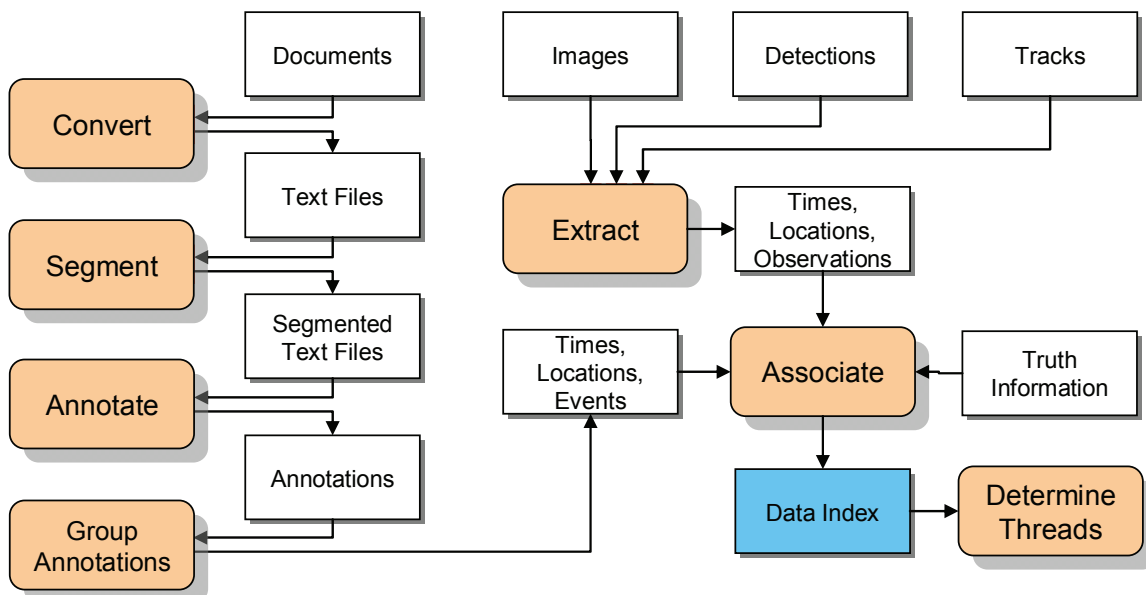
Documents

Convert

Text Files

Segment

Segmented Text Files

Annotate

Annotations

Group Annotations

Images

Detections

Tracks

Extract

Times, Locations, Observations

Times, Locations, Events

Associate

Truth Information

Data Index

Determine Threads